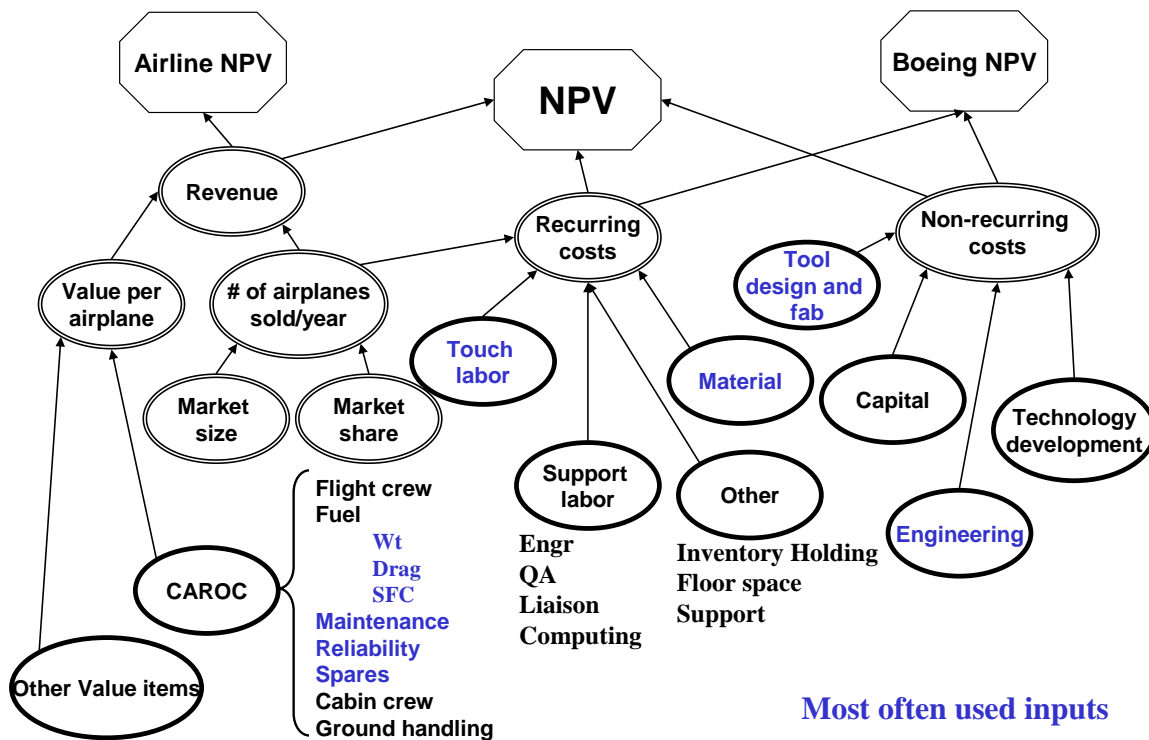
Airline NPV

NPV

Boeing NPV

Revenue

Recurring costs

Non-recurring costs

Value per airplane

# of airplanes sold/year

Tool design and fab

Touch labor

Material

Capital

Technology development

Market size

Market share

Support labor

Other

Engineering

CAROC

Other Value items

Flight crew
Fuel
Wt
Drag
SFC
Maintenance
Reliability
Spares
Cabin crew
Ground handling

Engr
QA
Liaison
Computing

Inventory Holding
Floor space
Support

Most often used inputs